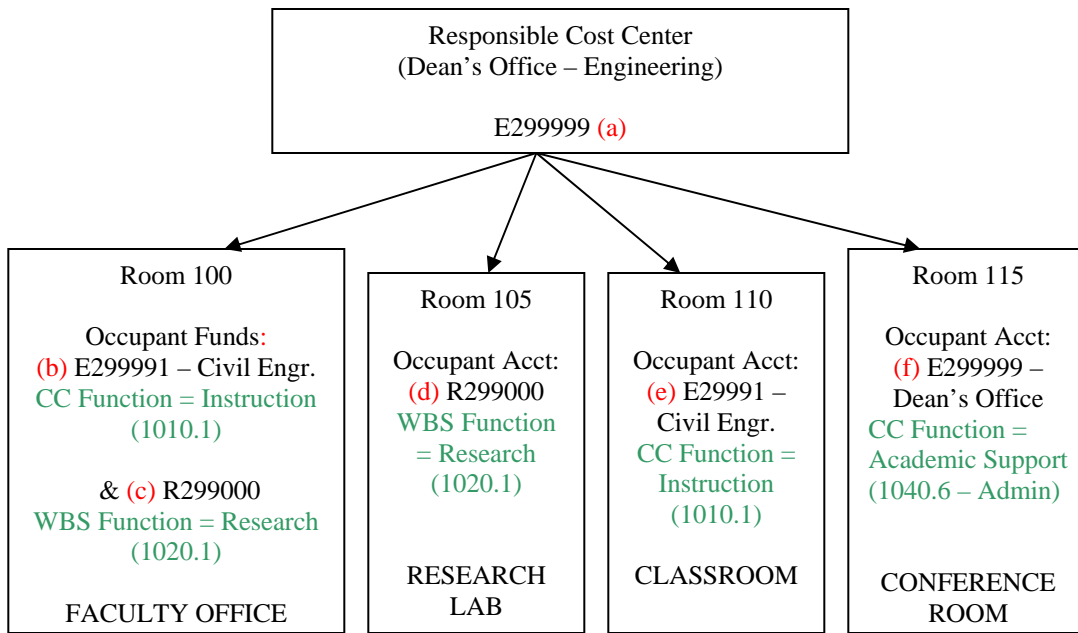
Responsible Cost Center
(Dean's Office – Engineering)

E299999 (a)

Room 100

Occupant Funds:
(b) E299991 – Civil Engr.
CC Function = Instruction (1010.1)

& (c) R299000
WBS Function = Research (1020.1)

FACULTY OFFICE

Room 105

Occupant Acct:
(d) R299000
WBS Function = Research (1020.1)

RESEARCH LAB

Room 110

Occupant Acct:
(e) E29991 – Civil Engr.
CC Function = Instruction (1010.1)

CLASSROOM

Room 115

Occupant Acct:
(f) E299999 – Dean's Office
CC Function = Academic Support (1040.6 – Admin)

CONFERENCE ROOM